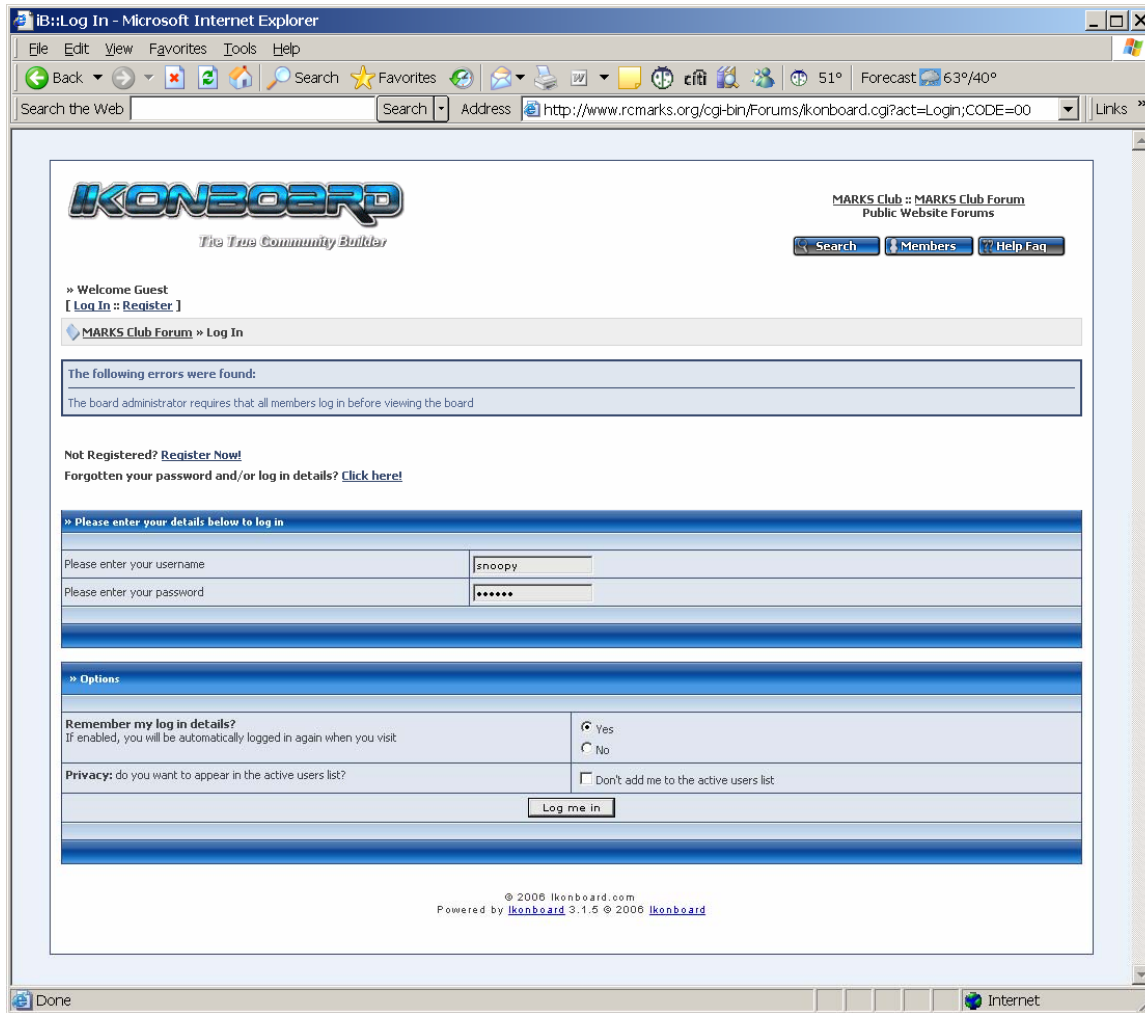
iB::Log In - Microsoft Internet Explorer

File Edit View Favorites Tools Help

Back Search Favorites 51° Forecast 63°/40°

Search the Web Search Address http://www.rcmarks.org/cgi-bin/Forums/ikonboard.cgi?act=Login;CODE=00 Links

IKONBOARD
The True Community Builder

MARKS Club :: MARKS Club Forum
Public Website Forums

Search Members Help Faq

» Welcome Guest
[ Log In :: Register ]

MARKS Club Forum » Log In

The following errors were found:

The board administrator requires that all members log in before viewing the board

Not Registered? Register Now!
Forgotten your password and/or log in details? Click here!

» Please enter your details below to log in

| | |
|---|---|
| Please enter your username | snoopy |
| Please enter your password | •••••• |

» Options

| | |
|---|---|
| Remember my log in details? If enabled, you will be automatically logged in again when you visit | Yes No |
| Privacy: do you want to appear in the active users list? | Don't add me to the active users list |

Log me in

© 2006 Ikonboard.com
Powered by Ikonboard 3.1.5 © 2006 Ikonboard

Done Internet